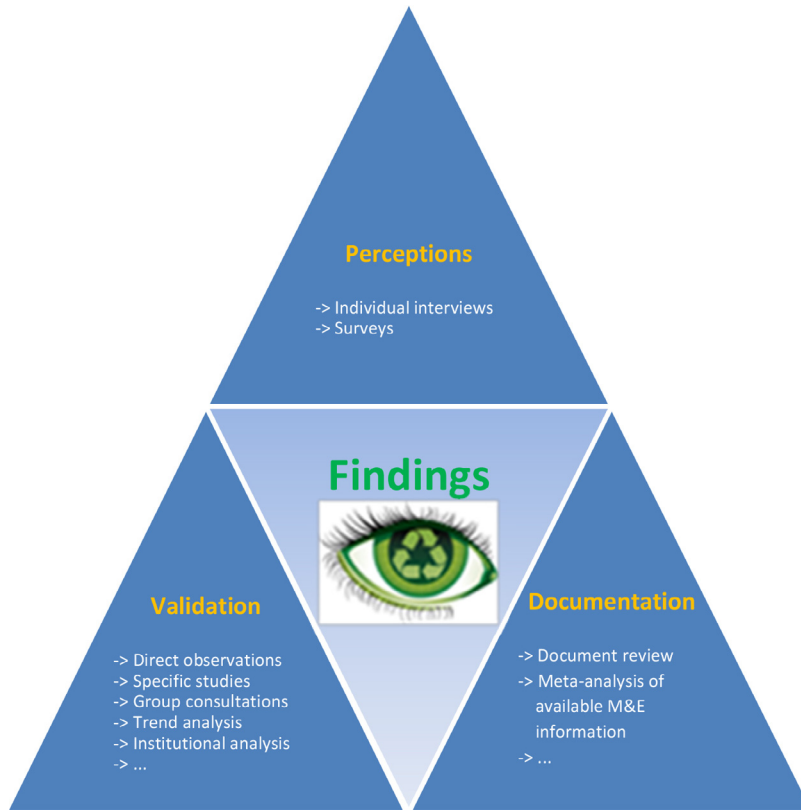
Perceptions

-> Individual interviews
-> Surveys

Findings

Validation

-> Direct observations
-> Specific studies
-> Group consultations
-> Trend analysis
-> Institutional analysis
-> ...

Documentation

-> Document review
-> Meta-analysis of available M&E information
-> ...